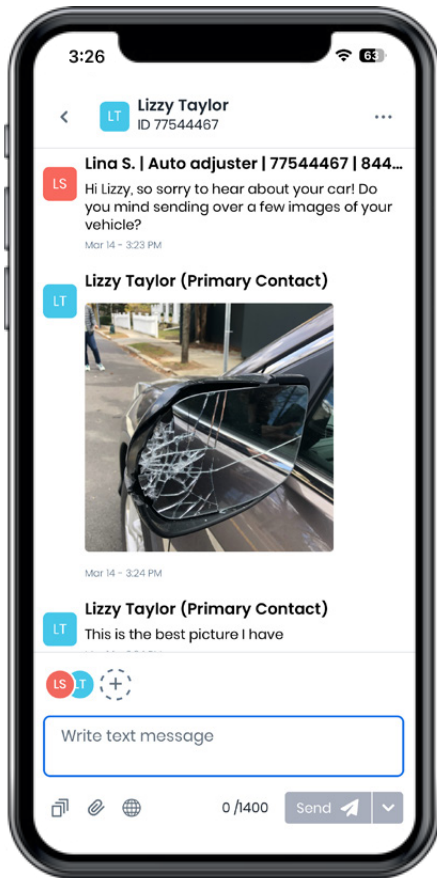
3:26

63

LT Lizzy Taylor
ID 77544467

...

LS Lina S. | Auto adjuster | 77544467 | 844...
Hi Lizzy, so sorry to hear about your car! Do you mind sending over a few images of your vehicle?
Mar 14 - 3:23 PM

LT Lizzy Taylor (Primary Contact)

Mar 14 - 3:24 PM

LT Lizzy Taylor (Primary Contact)
This is the best picture I have

LS LT +

Write text message

0 /1400 Send